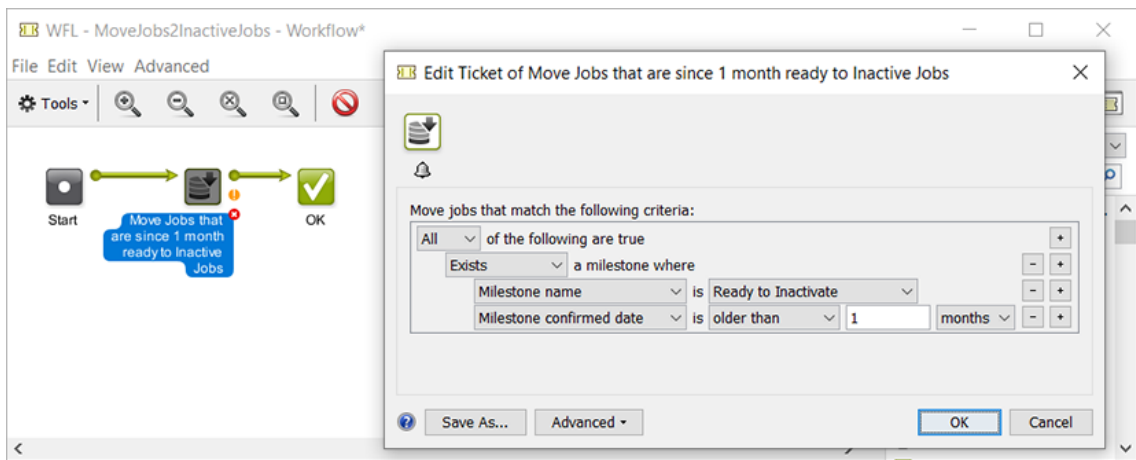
WFL - MoveJobs2InactiveJobs - Workflow*

File Edit View Advanced

Tools

Start

Move Jobs that are since 1 month ready to Inactive Jobs

OK

Edit Ticket of Move Jobs that are since 1 month ready to Inactive Jobs

Move jobs that match the following criteria:

All of the following are true

Exists a milestone where

Milestone name is Ready to Inactivate

Milestone confirmed date is older than 1 months

Save As... Advanced OK Cancel